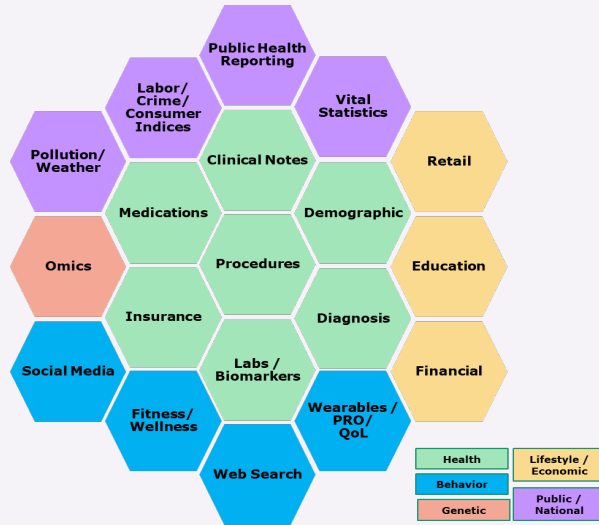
Public Health Reporting

Labor/ Crime/ Consumer Indices

Vital Statistics

Pollution/ Weather

Clinical Notes

Retail

Medications

Demographic

Omics

Procedures

Education

Insurance

Diagnosis

Social Media

Labs / Biomarkers

Financial

Fitness/ Wellness

Wearables / PRO/ QoL

Web Search

Health

Lifestyle / Economic

Behavior

Genetic

Public / National